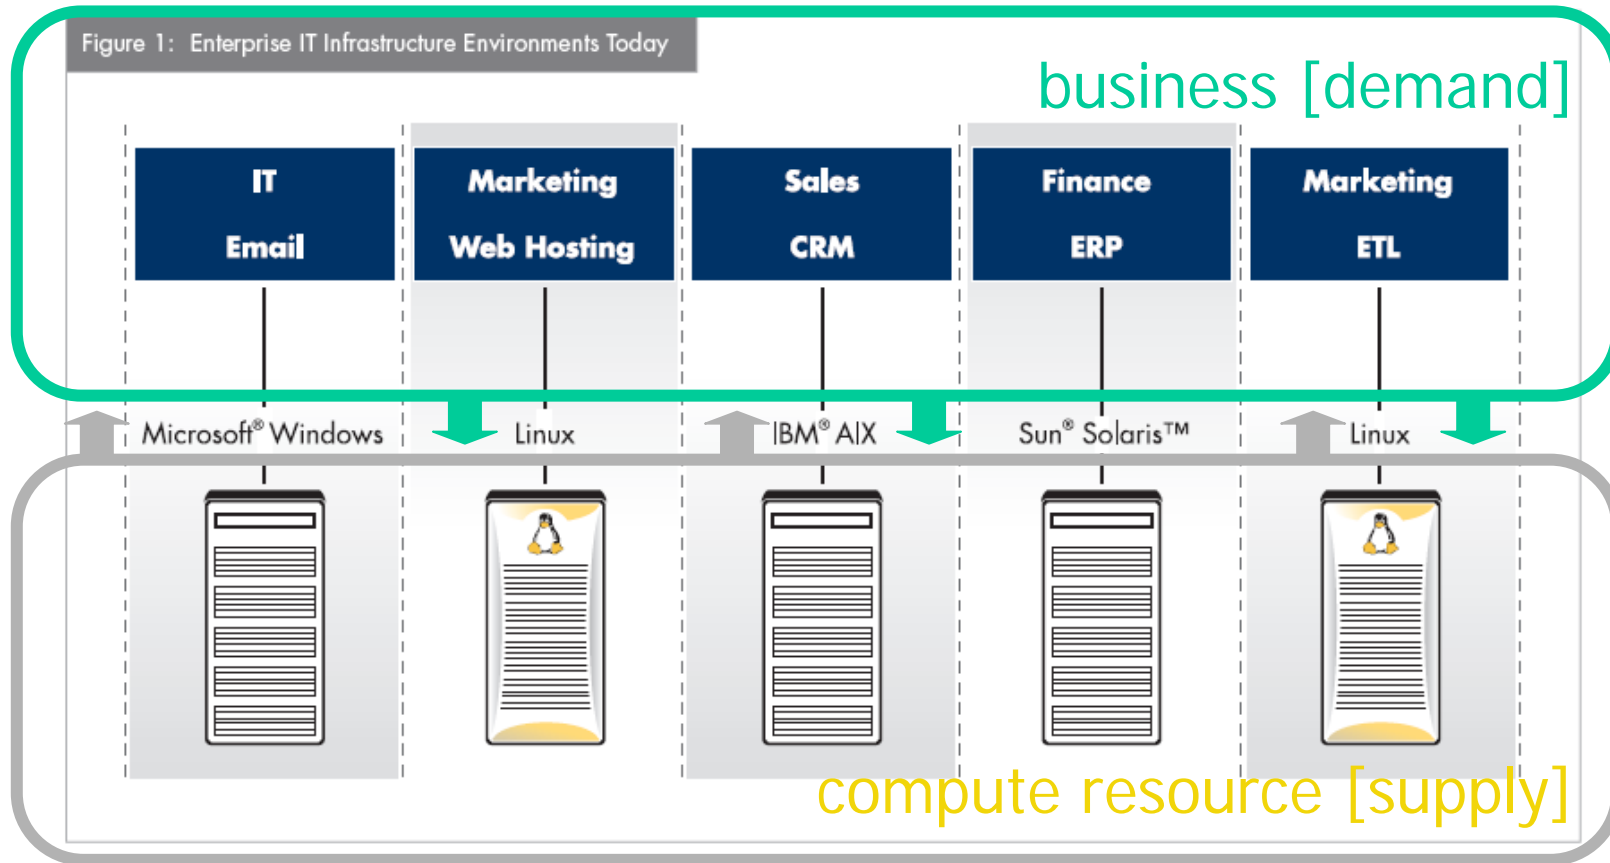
Figure 1: Enterprise IT Infrastructure Environments Today

business [demand]

IT
Email

Marketing
Web Hosting

Sales
CRM

Finance
ERP

Marketing
ETL

Microsoft® Windows

Linux

IBM® AIX

Sun® Solaris™

Linux

compute resource [supply]